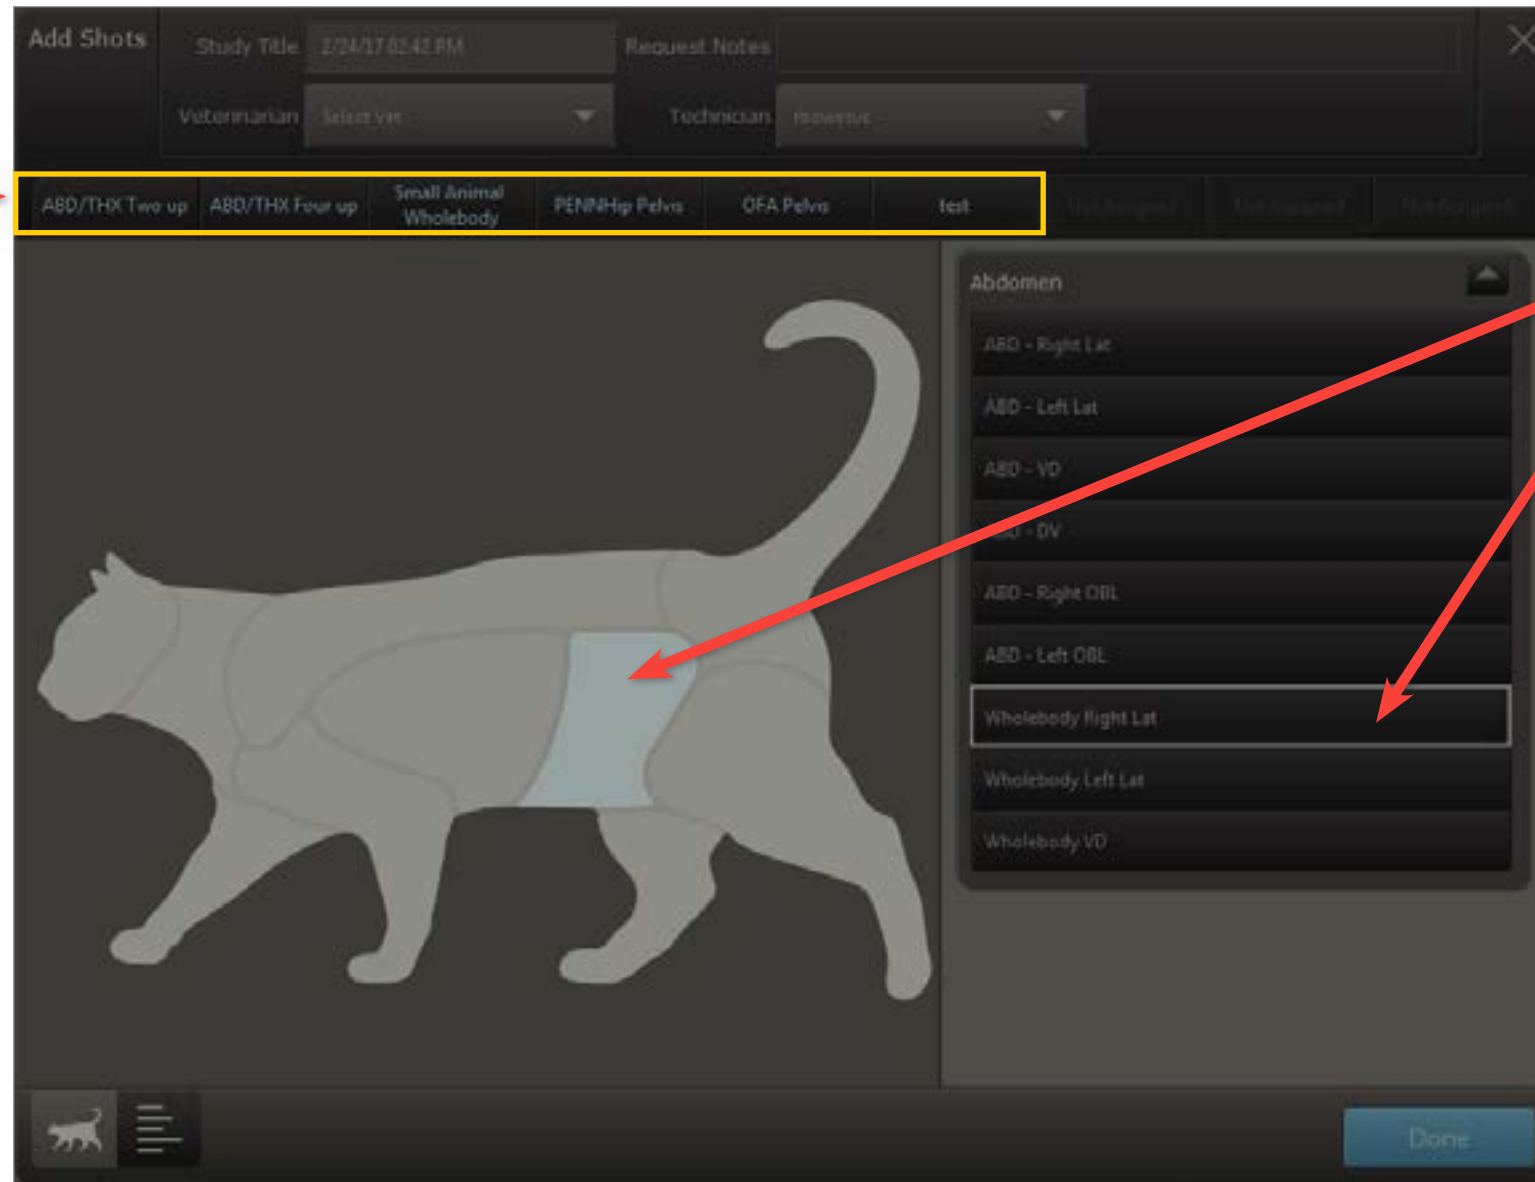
Add Shots

Study Title 2/24/17 02:42 PM

Request Notes

Veterinarian Select Vet

Technician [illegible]

ABD/THX Two up

ABD/THX Four up

Small Animal Wholebody

PENNHip Pelvis

OFA Pelvis

test

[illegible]

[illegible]

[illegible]

Abdomen

ABD - Right Lat

ABD - Left Lat

ABD - VD

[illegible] - DV

ABD - Right OBL

ABD - Left OBL

Wholebody Right Lat

Wholebody Left Lat

Wholebody VD

Done